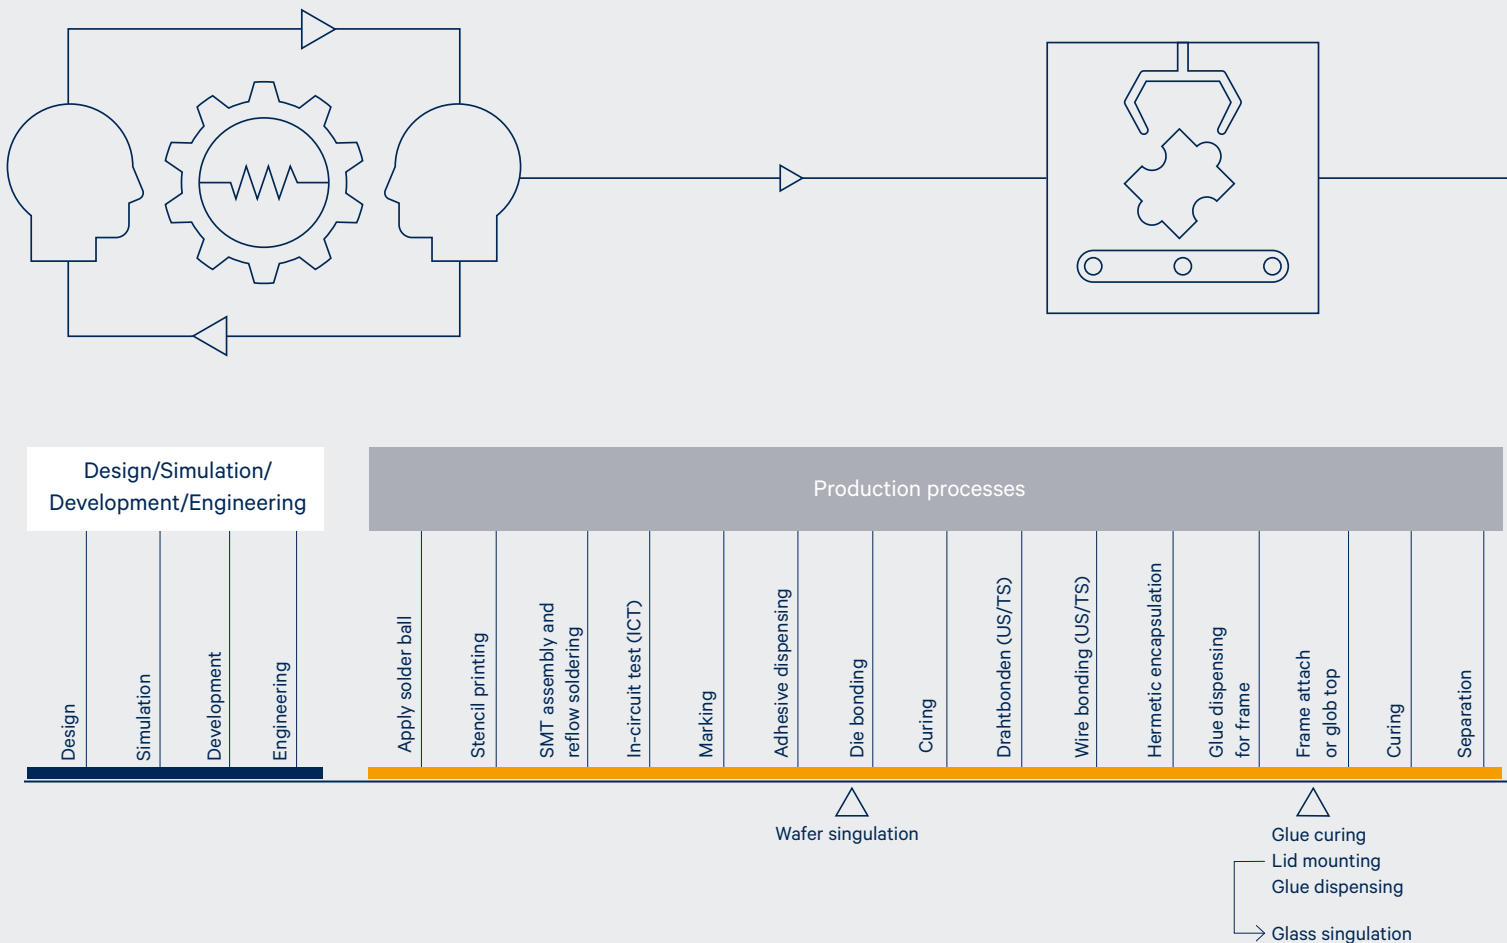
Design/Simulation/
Development/Engineering

Design
Simulation
Development
Engineering

Production processes

Apply solder ball
Stencil printing
SMT assembly and reflow soldering
In-circuit test (ICT)
Marking
Adhesive dispensing
Die bonding
Curing
Drahtbonden (US/TS)
Wire bonding (US/TS)
Hermetic encapsulation
Glue dispensing for frame
Frame attach or glob top
Curing
Separation

Wafer singulation

Glue curing
Lid mounting
Glue dispensing
Glass singulation